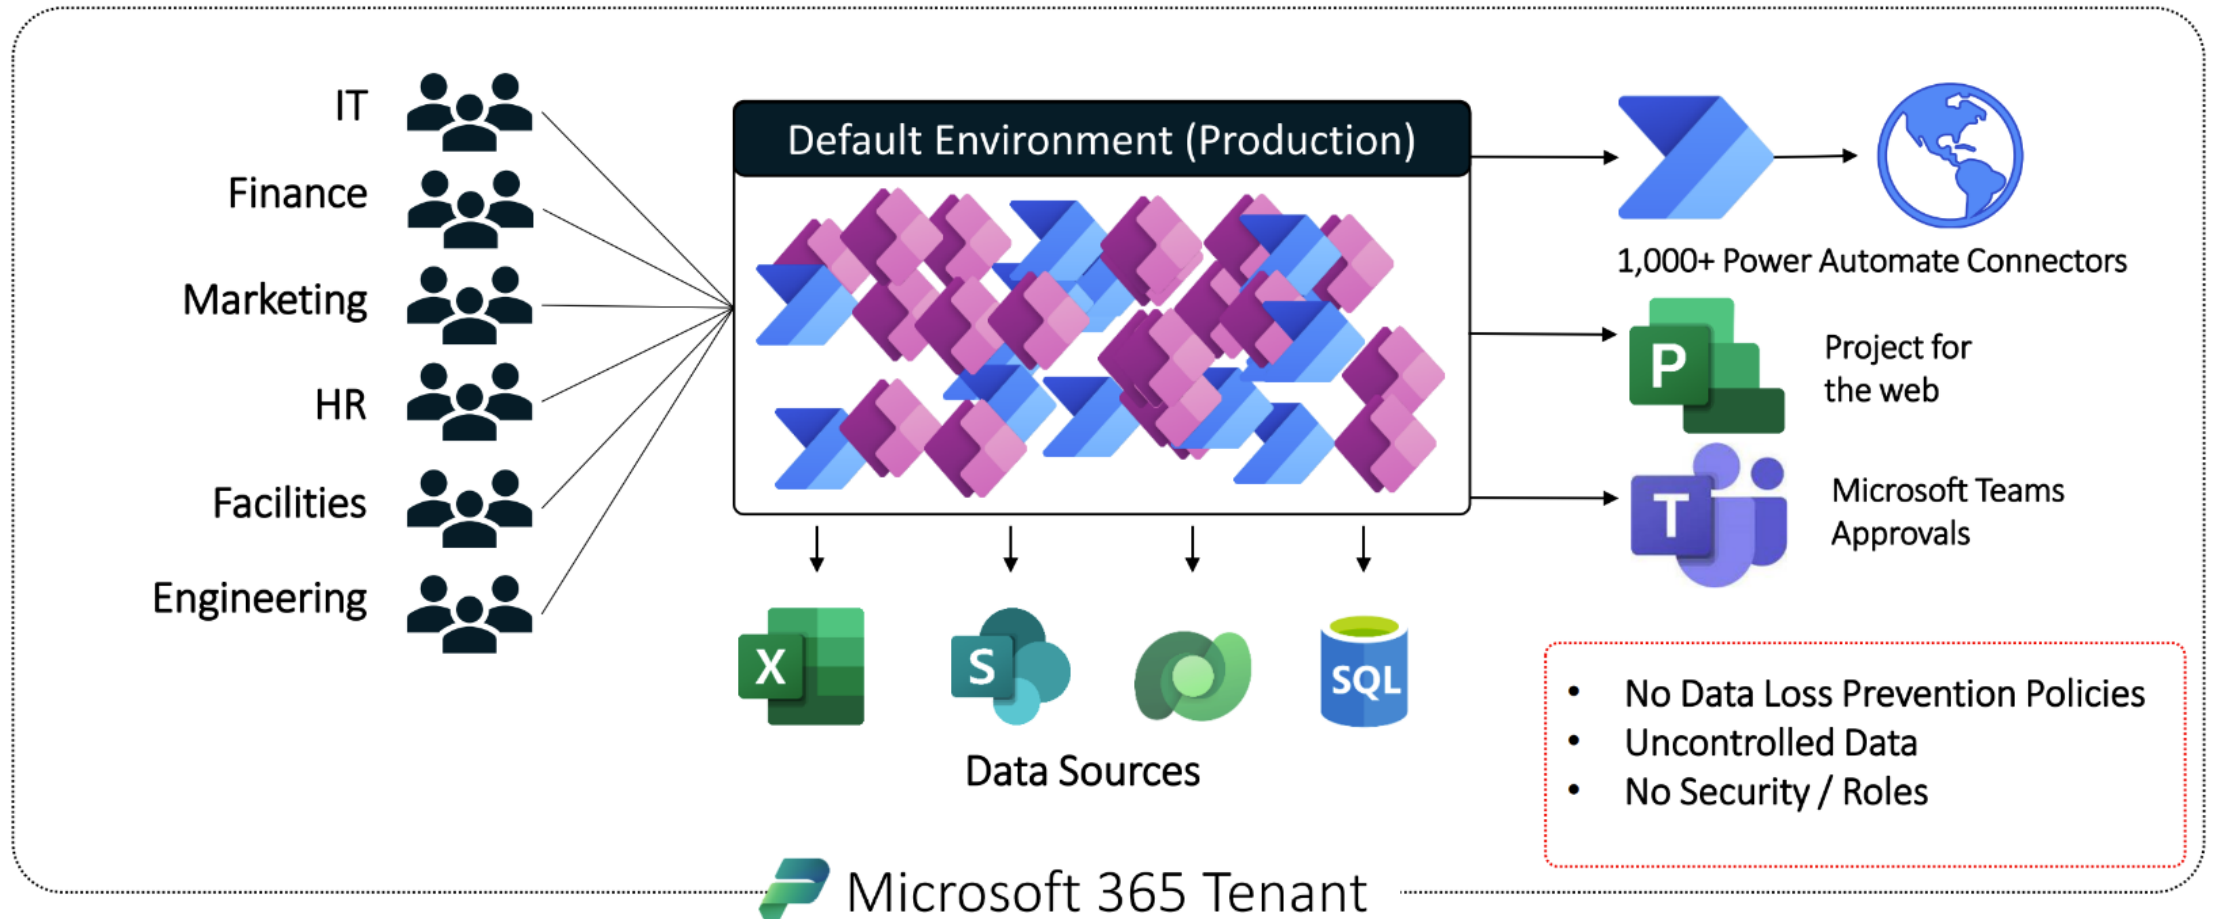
IT
Finance
Marketing
HR
Facilities
Engineering

Default Environment (Production)

1,000+ Power Automate Connectors

P

Project for the web

T

Microsoft Teams Approvals

X

S

SQL

Data Sources

• No Data Loss Prevention Policies
• Uncontrolled Data
• No Security / Roles

Microsoft 365 Tenant